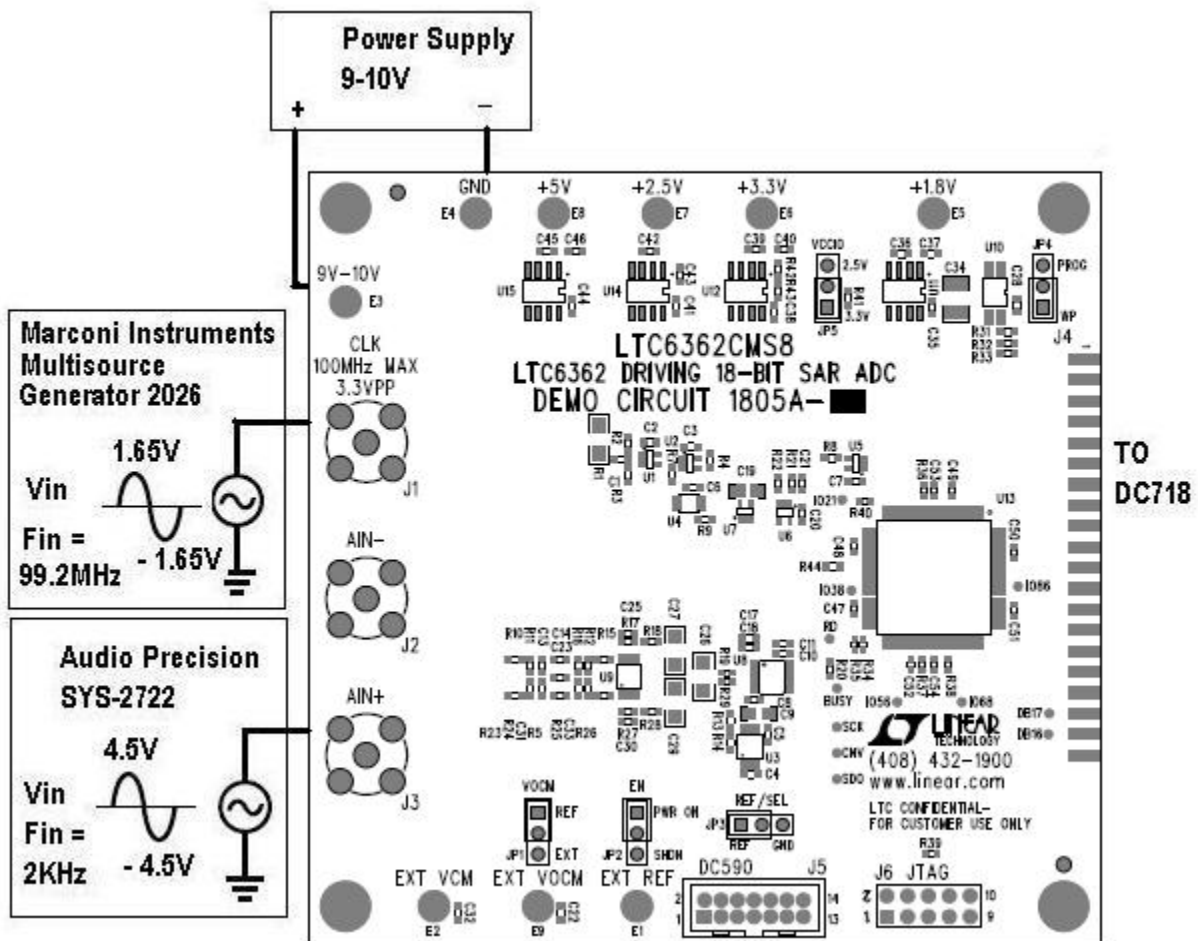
Power Supply
9-10V
+
−

GND
E4
+5V
E8
+2.5V
E7
+3.3V
E6
+1.8V
E5

9V-10V
E3

Marconi Instruments
Multisource
Generator 2026

1.65V
Vin
Fin =
99.2MHz
- 1.65V

CLK
100MHz MAX
3.3VPP
J1

AIN−
J2

Audio Precision
SYS-2722

4.5V
Vin
Fin =
2KHz
- 4.5V

AIN+
J3

LTC6362CMS8
LTC6362 DRIVING 18-BIT SAR ADC
DEMO CIRCUIT 1805A-

VCCIO
2.5V
3.3V
JP5
JP4
PROG
WP
J4

TO
DC718

U15
U14
U12
U11
U10
U13
U1
U2
U4
U5
U6
U7
U8
U9
U3

R1
R2
R3
R4
R8
R9
R40
R44
R31
R32
R33
R10
R15
R17
R18
R23
R26
R27
R28
R39

C1
C2
C3
C4
C6
C7
C19
C20
C25
C30
C34
C35
C36
C37
C38
C39
C40
C42
C45
C46
C47
C48
C50
C51

IO21
IO38
IO56
IO58
IO68
RD
BUSY
SCK
CNV
SDO
DB17
DB16

(408) 432-1900
www.linear.com
LINEAR TECHNOLOGY

LTC CONFIDENTIAL-
FOR CUSTOMER USE ONLY

VOCM
REF
EXT
JP1

EN
PWR ON
SHDN
JP2

REF/SEL
JP3
REF
GND

DC590
J5
2
1
14
13

J6
JTAG
2
1
10
9

EXT VCM
E2
EXT VOCM
E9
EXT REF
E1